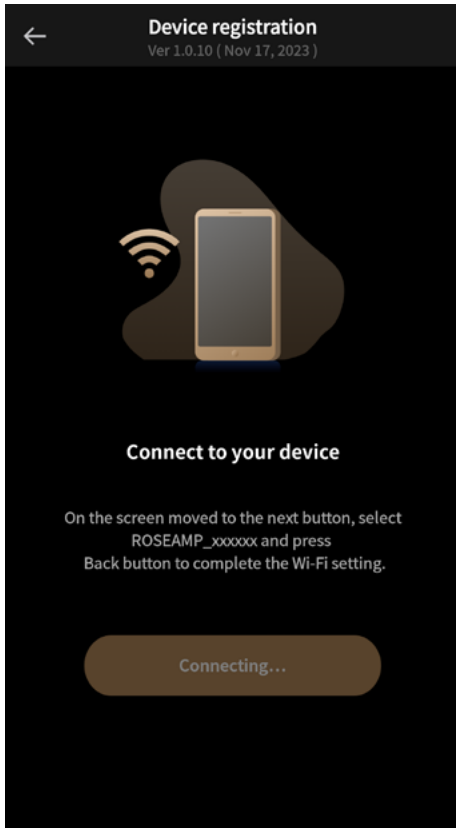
Device registration
Ver 1.0.10 ( Nov 17, 2023 )

Connect to your device

On the screen moved to the next button, select ROSEAMP_xxxxxx and press Back button to complete the Wi-Fi setting.

Connecting...